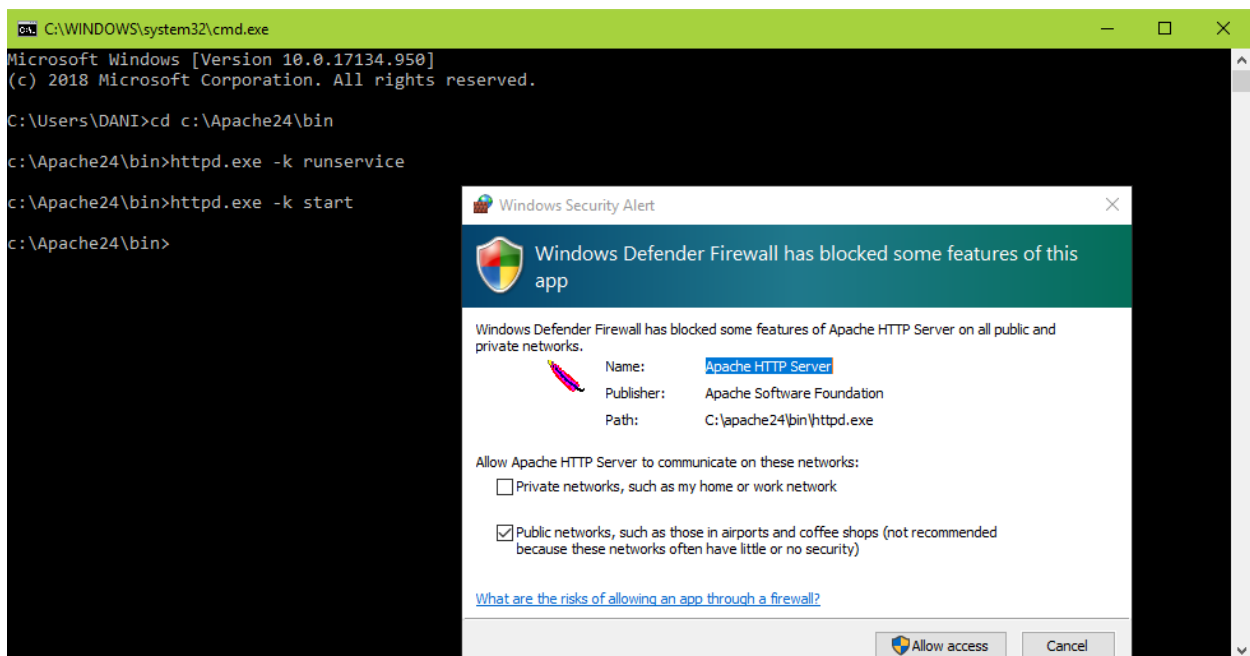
C:\WINDOWS\system32\cmd.exe

Microsoft Windows [Version 10.0.17134.950]
(c) 2018 Microsoft Corporation. All rights reserved.

C:\Users\DANI>cd c:\Apache24\bin

c:\Apache24\bin>httpd.exe -k runservice

c:\Apache24\bin>httpd.exe -k start

c:\Apache24\bin>

Windows Security Alert

Windows Defender Firewall has blocked some features of this app

Windows Defender Firewall has blocked some features of Apache HTTP Server on all public and private networks.

Name: Apache HTTP Server

Publisher: Apache Software Foundation

Path: C:\apache24\bin\httpd.exe

Allow Apache HTTP Server to communicate on these networks:

Private networks, such as my home or work network

Public networks, such as those in airports and coffee shops (not recommended because these networks often have little or no security)

What are the risks of allowing an app through a firewall?

Allow access

Cancel